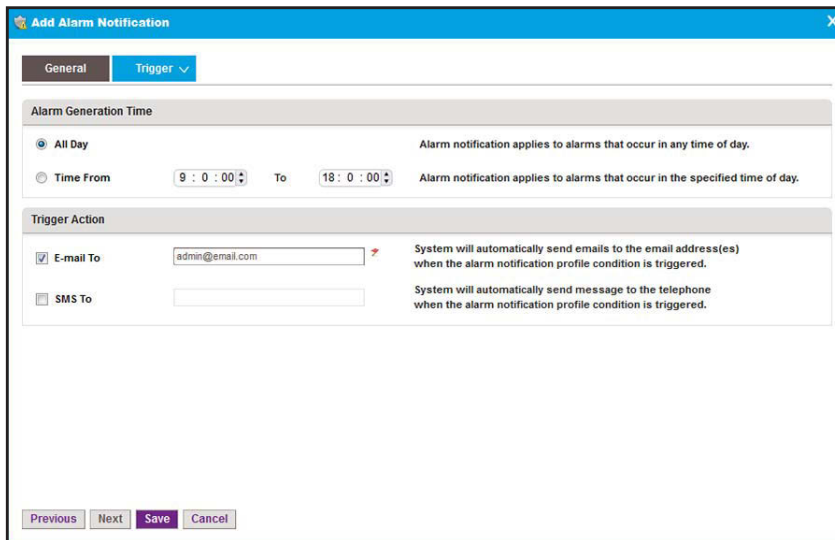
Add Alarm Notification

×

General

Trigger

Alarm Generation Time

All Day

Alarm notification applies to alarms that occur in any time of day.

Time From

9 : 0 : 00

To

18 : 0 : 00

Alarm notification applies to alarms that occur in the specified time of day.

Trigger Action

E-mail To

admin@email.com

System will automatically send emails to the email address(es) when the alarm notification profile condition is triggered.

SMS To

System will automatically send message to the telephone when the alarm notification profile condition is triggered.

Previous

Next

Save

Cancel